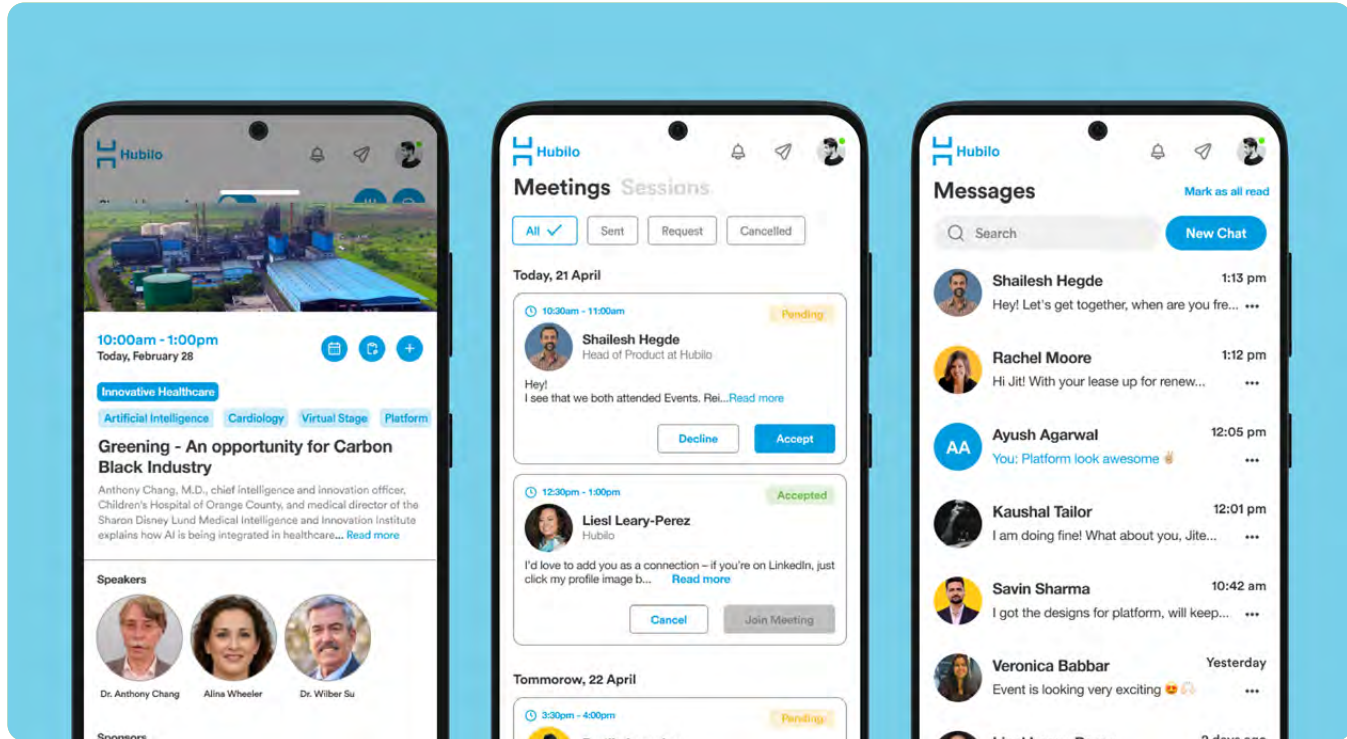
Hubilo

10:00am - 1:00pm
Today, February 28

Innovative Healthcare

Artificial Intelligence Cardiology Virtual Stage Platform

Greening - An opportunity for Carbon Black Industry

Anthony Chang, M.D., chief intelligence and innovation officer, Children's Hospital of Orange County, and medical director of the Sharon Disney Lund Medical Intelligence and Innovation Institute explains how AI is being integrated in healthcare... Read more

Speakers

Dr. Anthony Chang Alina Wheeler Dr. Wilber Su

Sponsors

Hubilo

Meetings Sessions

All Sent Request Cancelled

Today, 21 April

10:30am - 11:00am Pending
Shailesh Hegde
Head of Product at Hubilo
Hey!
I see that we both attended Events. Rei...Read more
Decline Accept

12:30pm - 1:00pm Accepted
Liesl Leary-Perez
Hubilo
I'd love to add you as a connection – if you're on LinkedIn, just click my profile image b... Read more
Cancel Join Meeting

Tommorow, 22 April

3:30pm - 4:00pm Pending

Hubilo

Messages Mark as all read

Search New Chat

Shailesh Hegde 1:13 pm
Hey! Let's get together, when are you fre...

Rachel Moore 1:12 pm
Hi Jit! With your lease up for renew...

AA
Ayush Agarwal 12:05 pm
You: Platform look awesome

Kaushal Tailor 12:01 pm
I am doing fine! What about you, Jite...

Savin Sharma 10:42 am
I got the designs for platform, will keep...

Veronica Babbar Yesterday
Event is looking very exciting